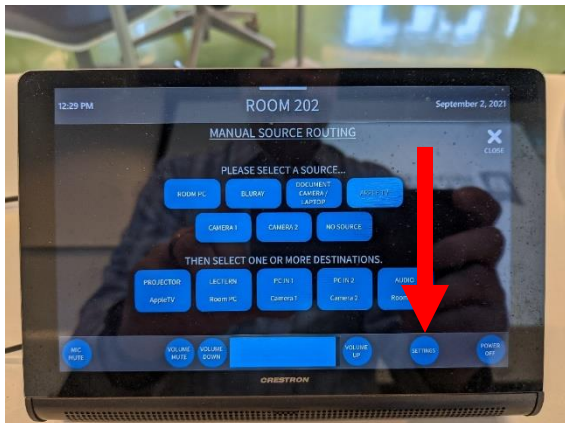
12:29 PM

ROOM 202

September 2, 2021

MANUAL SOURCE ROUTING

CLOSE

PLEASE SELECT A SOURCE...

ROOM PC

BLURAY

DOCUMENT CAMERA / LAPTOP

APPLE TV

CAMERA 1

CAMERA 2

NO SOURCE

THEN SELECT ONE OR MORE DESTINATIONS.

PROJECTOR
AppleTV

LECTERN
Room PC

PC IN 1
Camera 1

PC IN 2
Camera 2

AUDIO
Room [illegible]

MIC MUTE

VOLUME MUTE

VOLUME DOWN

VOLUME UP

SETTINGS

POWER OFF

CRESTRON